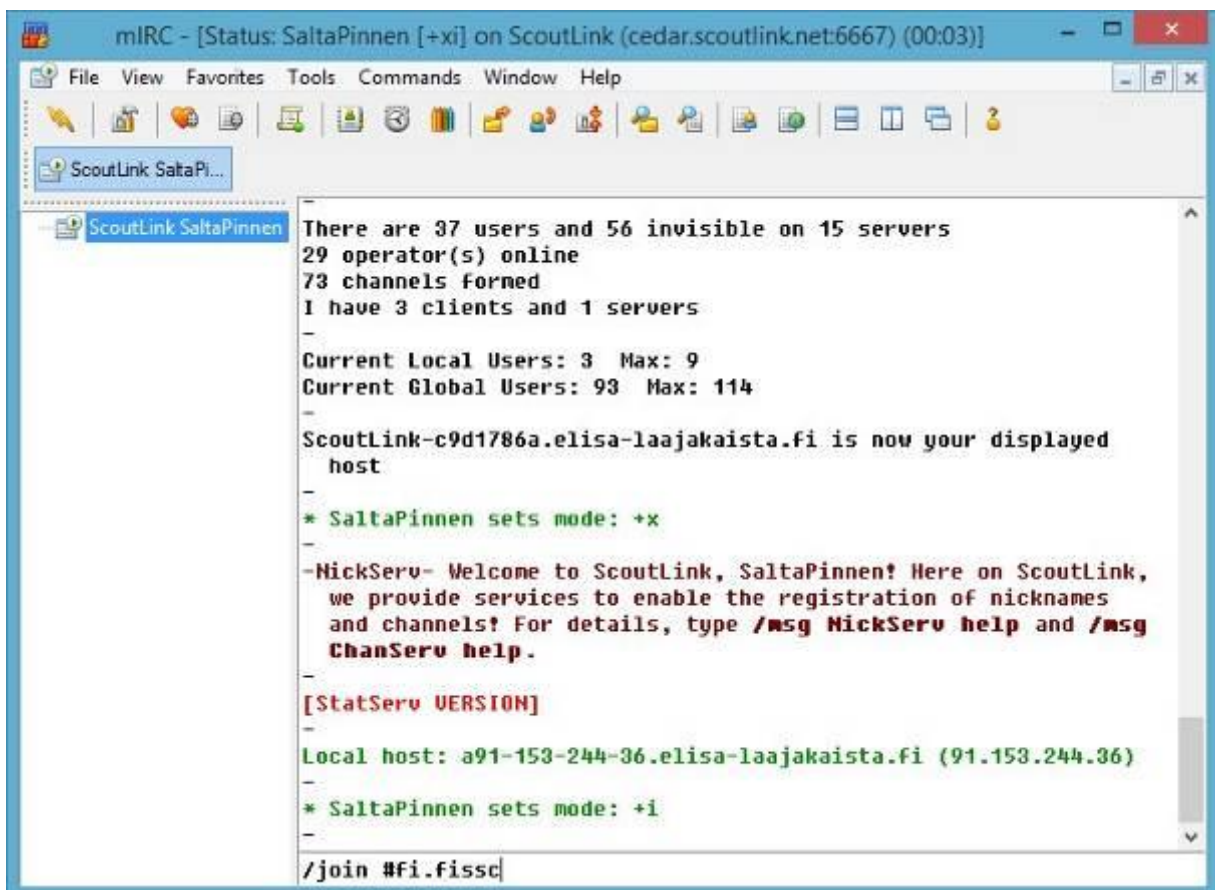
mIRC - [Status: SaltaPinnen [+xi] on ScoutLink (cedar.scoutlink.net:6667) (00:03)]

File View Favorites Tools Commands Window Help

ScoutLink SaltaPi...

ScoutLink SaltaPinnen

-
There are 37 users and 56 invisible on 15 servers
29 operator(s) online
73 channels formed
I have 3 clients and 1 servers
-
Current Local Users: 3 Max: 9
Current Global Users: 93 Max: 114
-
ScoutLink-c9d1786a.elisa-laajakaista.fi is now your displayed host
-
* SaltaPinnen sets mode: +x
-
-NickServ- Welcome to ScoutLink, SaltaPinnen! Here on ScoutLink, we provide services to enable the registration of nicknames and channels! For details, type /msg NickServ help and /msg ChanServ help.
-
[StatServ VERSION]
-
Local host: a91-153-244-36.elisa-laajakaista.fi (91.153.244.36)
-
* SaltaPinnen sets mode: +i
-

/join #fi.fissc